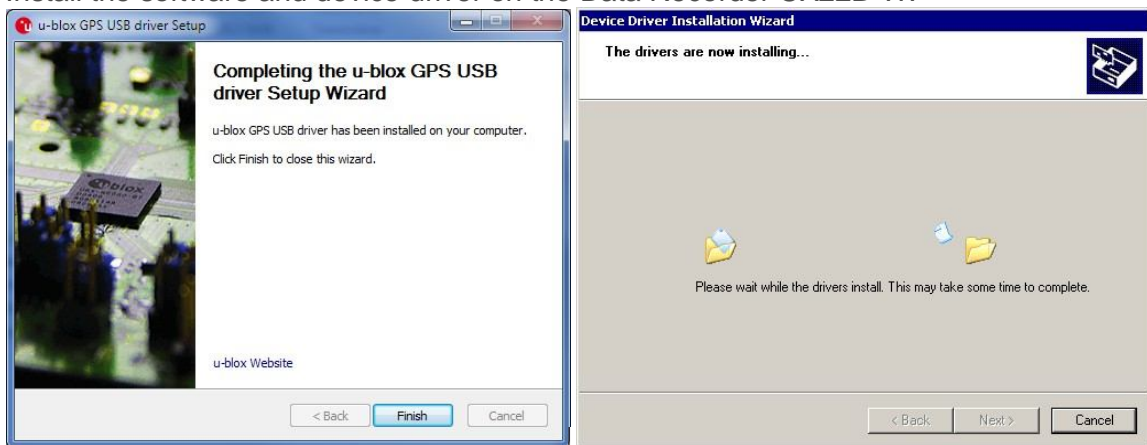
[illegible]

u-blox GPS USB driver Setup

Completing the u-blox GPS USB driver Setup Wizard

u-blox GPS USB driver has been installed on your computer.

Click Finish to close this wizard.

blox

u-blox Website

< Back

Finish

Cancel

Device Driver Installation Wizard

The drivers are now installing...

Please wait while the drivers install. This may take some time to complete.

< Back

Next >

Cancel